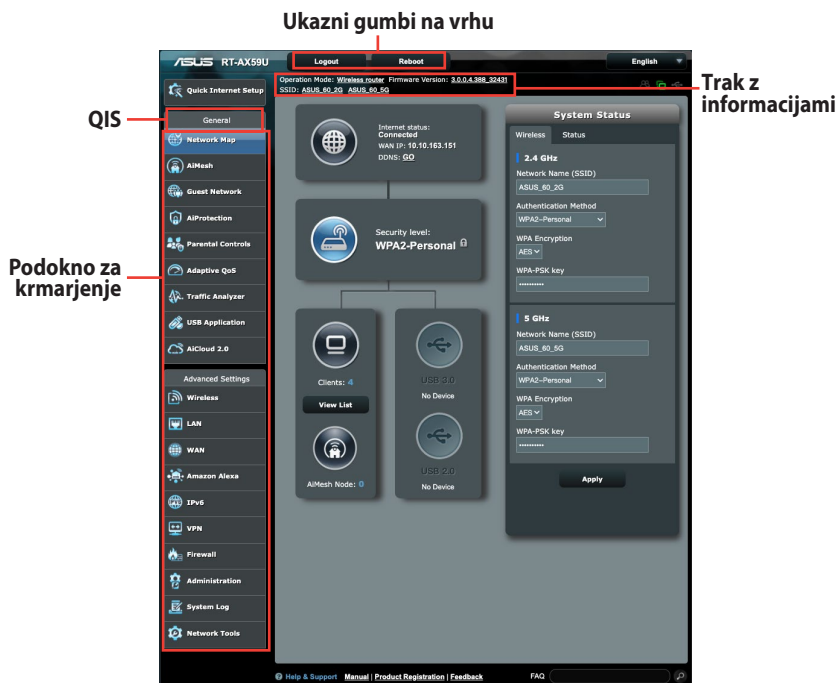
Ukazni gumbi na vrhu

/ISUS RT-AX59U

Logout

Reboot

English

Operation Mode: Wireless router Firmware Version: 3.0.0.4.388_32431
SSID: ASUS_60_2G ASUS_60_5G

Trak z informacijami

QIS

Quick Internet Setup

General

Network Map

AiMesh

Guest Network

AiProtection

Parental Controls

Adaptive QoS

Traffic Analyzer

USB Application

AiCloud 2.0

Advanced Settings

Wireless

LAN

WAN

Amazon Alexa

IPv6

VPN

Firewall

Administration

System Log

Network Tools

Podokno za krmarjenje

Internet status:
Connected
WAN IP: 10.10.163.151
DDNS: GO

Security level:
WPA2-Personal

Clients: 4

View List

AiMesh Node: 0

USB 3.0
No Device

USB 2.0
No Device

System Status

Wireless

Status

2.4 GHz

Network Name (SSID)

ASUS_60_2G

Authentication Method

WPA2-Personal

WPA Encryption

AES

WPA-PSK key

••••••••••

5 GHz

Network Name (SSID)

ASUS_60_5G

Authentication Method

WPA2-Personal

WPA Encryption

AES

WPA-PSK key

••••••••••

Apply

Help & Support Manual | Product Registration | Feedback

FAQ